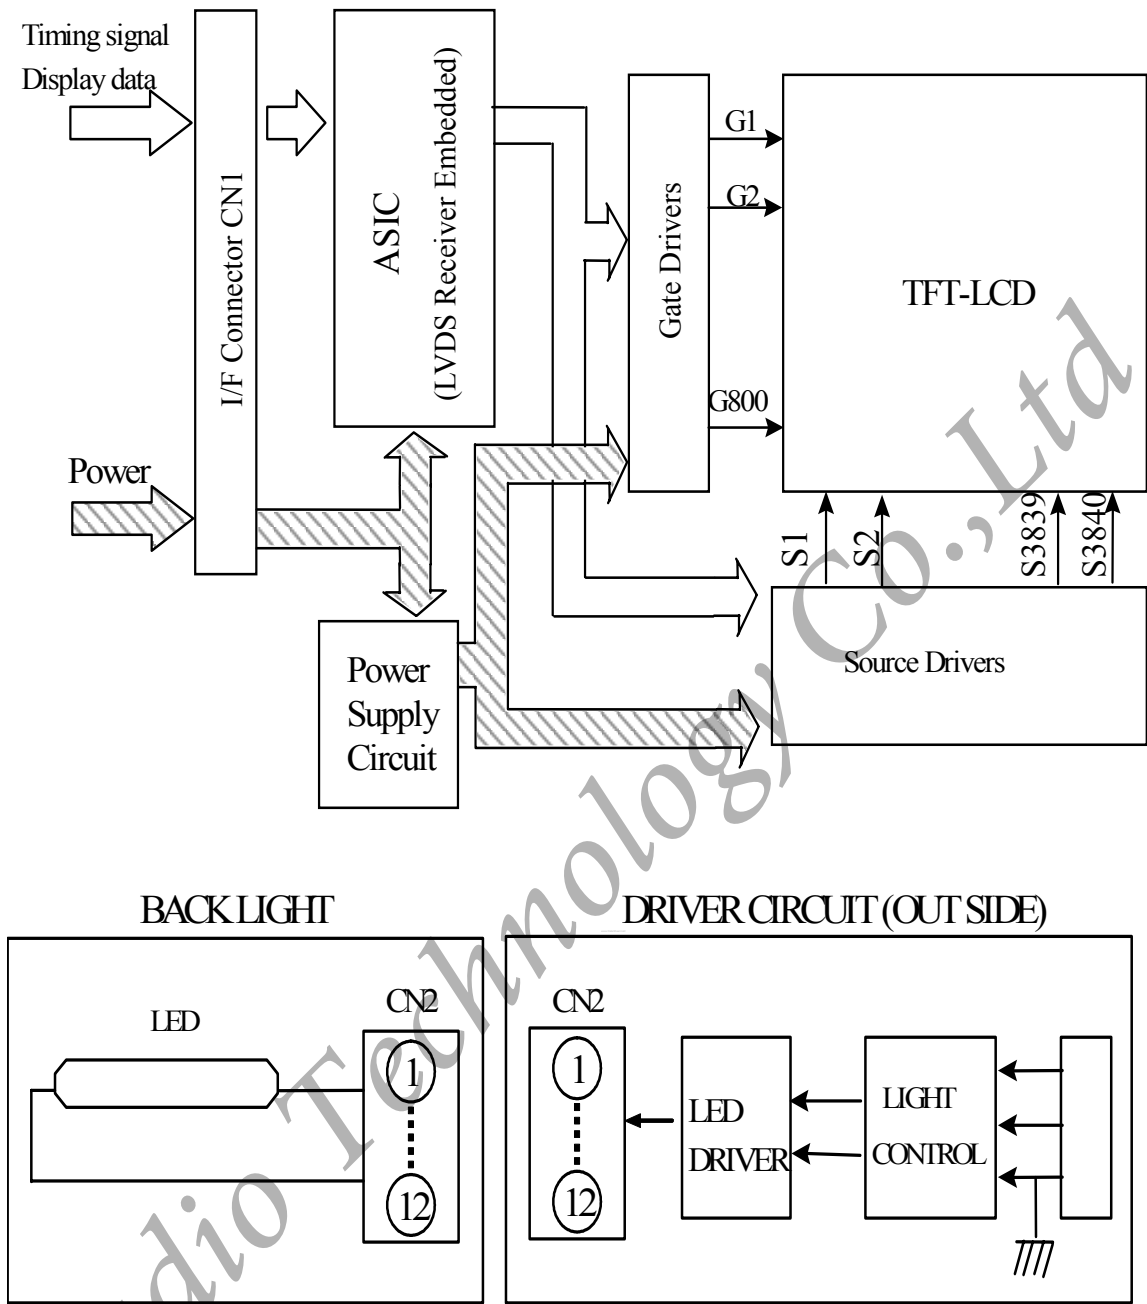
Timing signal
Display data

I/F Connector CN1

ASIC
(LVDS Receiver Embedded)

Gate Drivers

G1
G2
G800

TFT-LCD

Power

S1
S2
S3839
S3840

Power Supply Circuit

Source Drivers

BACK LIGHT

DRIVER CIRCUIT (OUT SIDE)

LED

CN2
1
12

CN2
1
12

LED DRIVER

LIGHT CONTROL

dio Technology Co.,Ltd